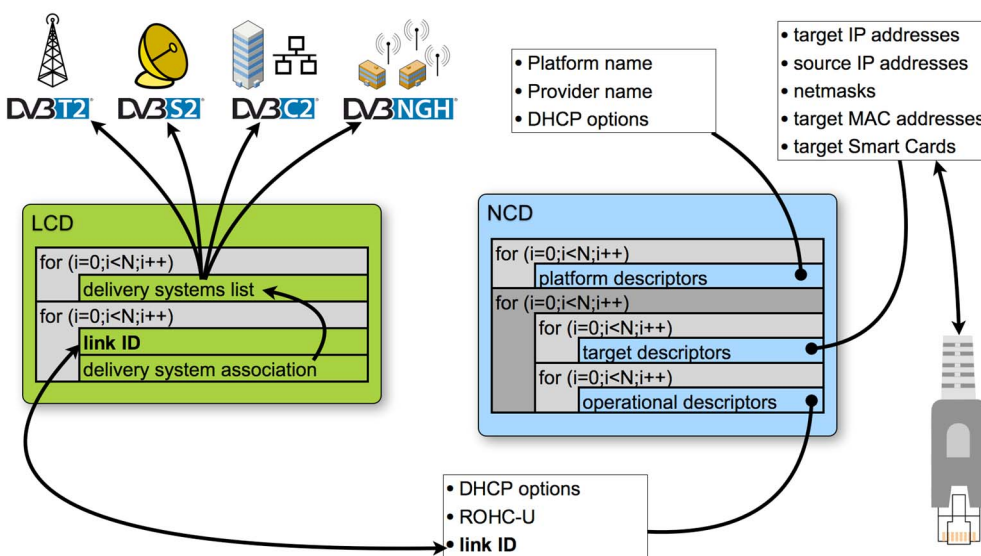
DVB T2 DVB S2 DVB C2 DVB NGH

• Platform name
• Provider name
• DHCP options

• target IP addresses
• source IP addresses
• netmasks
• target MAC addresses
• target Smart Cards

LCD
for (i=0;i<N;i++)
delivery systems list
for (i=0;i<N;i++)
link ID
delivery system association

NCD
for (i=0;i<N;i++)
platform descriptors
for (i=0;i<N;i++)
for (i=0;i<N;i++)
target descriptors
for (i=0;i<N;i++)
operational descriptors

• DHCP options
• ROHC-U
• link ID